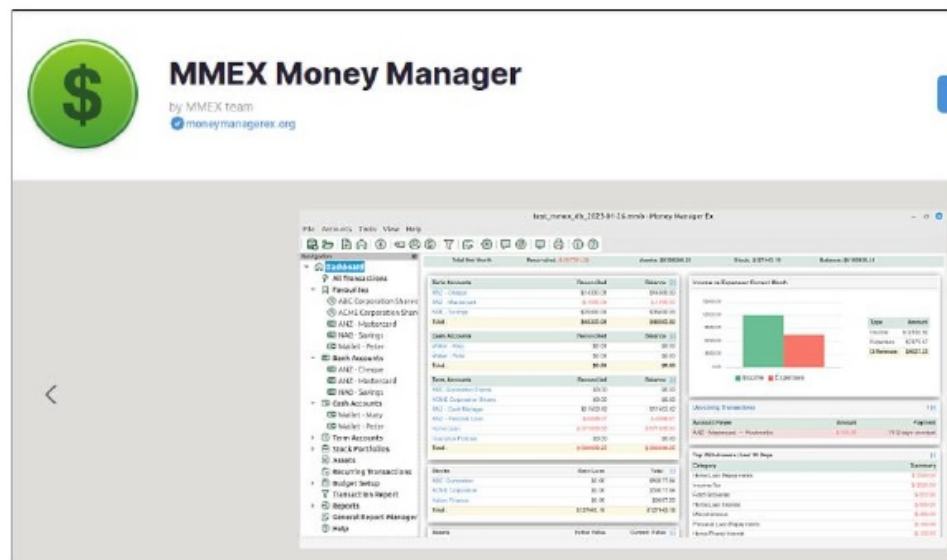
MMEX Money Manager

by MMEX team

moneymanagerex.org

test_mmex_db_2023-01-16.mmb - Money Manager Ex

File Accounts Tools View Help

Navigator

Dashboard
All Transactions
Favourites
ABC Corporation Shares
ACME Corporation Shares
ANZ - Mastercard
NAB - Savings
Wallet - Peter
Bank Accounts
ANZ - Cheque
ANZ - Mastercard
NAB - Savings
Cash Accounts
Wallet - Mary
Wallet - Peter
Term Accounts
Stock Portfolios
Assets
Recurring Transactions
Budget Setup
Transaction Report
Reports
General Report Manager
Help

Total Net Worth

Bank Accounts | Reconciled | Balance
Total

Cash Accounts | Reconciled | Balance
Total

Term Accounts | Reconciled | Balance
Total

Stocks | Gain/Loss | Total
Total

Assets

Income vs Expenses: Current Month

Type | Amount
Income
Expenses
Difference

Income Expenses

Upcoming Transactions

Account Payee | Amount | Payment

Top Withdrawals: Last 30 Days

Category | Summary